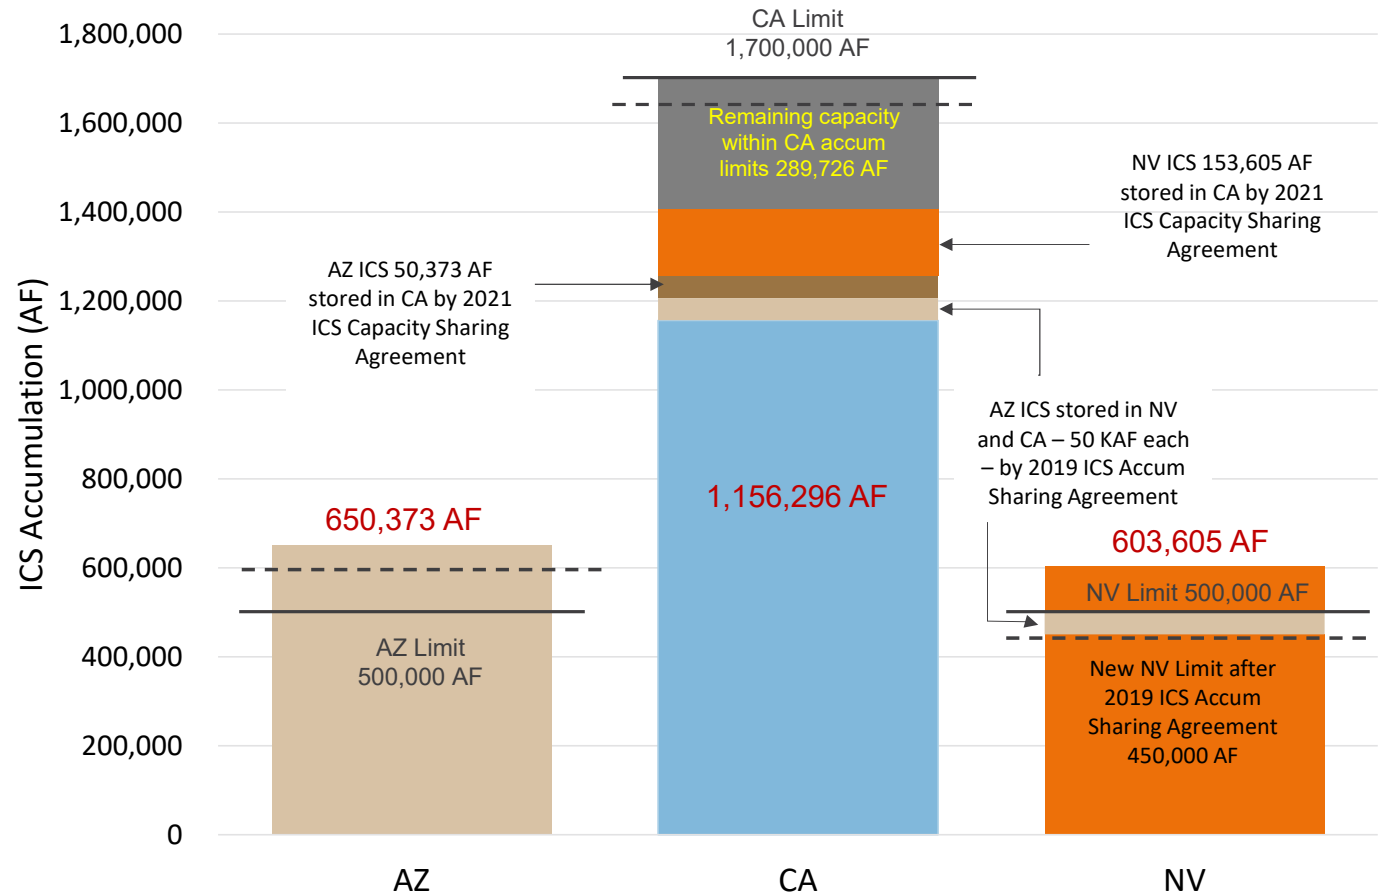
CA Limit
1,700,000 AF

1,800,000
1,600,000
1,400,000
1,200,000
1,000,000
800,000
600,000
400,000
200,000
0

ICS Accumulation (AF)

Remaining capacity within CA accum limits 289,726 AF

NV ICS 153,605 AF stored in CA by 2021 ICS Capacity Sharing Agreement

AZ ICS 50,373 AF stored in CA by 2021 ICS Capacity Sharing Agreement

AZ ICS stored in NV and CA – 50 KAF each – by 2019 ICS Accum Sharing Agreement

650,373 AF

1,156,296 AF

603,605 AF

NV Limit 500,000 AF

AZ Limit
500,000 AF

New NV Limit after 2019 ICS Accum Sharing Agreement 450,000 AF

AZ
CA
NV